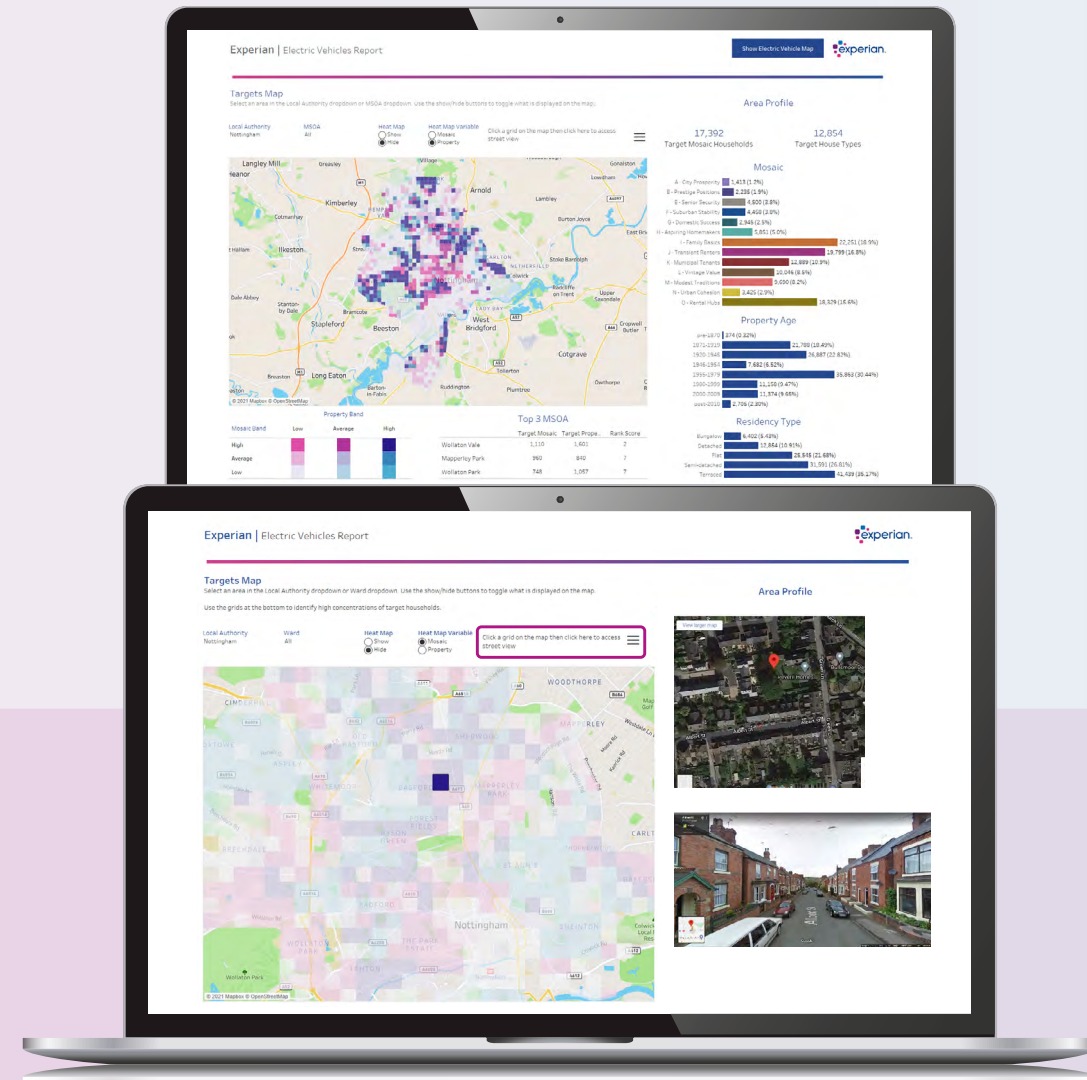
Experian | Electric Vehicles Report

Show Electric Vehicle Map

experian.

Targets Map

Select an area in the Local Authority dropdown or MSOA dropdown. Use the show/hide buttons to toggle what is displayed on the map.

Local Authority
Nottingham

MSOA
All

Heat Map
Show
Hide

Heat Map Variable
Mosaic
Property

Click a grid on the map then click here to access street view

Langley Mill
Heanor
Greasley
Arnold
Gonalston
Kimberley
Lambley
Burton Joyce
Ilkeston
Stoke Bardolph
Dale Abbey
Stanton-by-Dale
Netherfield
Radcliffe on Trent
Upper Saxondale
Stapleford
Beeston
West Bridgford
Cropwell Bishop
Cotgrave
Long Eaton
Ruddington
Plumtree
Owthorpe
Barton-in-Fabis
© 2021 Mapbox © OpenStreetMap

Area Profile

17,392
Target Mosaic Households

12,854
Target House Types

Mosaic

A - City Prosperity 1,413 (1.2%)
B - Prestige Positions 2,238 (1.9%)
E - Senior Security 4,500 (3.8%)
F - Suburban Stability 4,458 (3.8%)
G - Domestic Success 2,945 (2.5%)
H - Aspiring Homemakers 5,851 (5.0%)
I - Family Basics 22,251 (18.9%)
J - Transient Renters 19,799 (16.8%)
K - Municipal Tenants 12,889 (10.9%)
L - Vintage Value 10,046 (8.5%)
M - Modest Traditions 9,690 (8.2%)
N - Urban Cohesion 3,425 (2.9%)
O - Rental Hubs 18,329 (15.6%)

Property Age

pre-1870 374 (0.32%)
1871-1919 21,769 (18.49%)
1920-1945 26,887 (22.83%)
1946-1954 7,682 (6.52%)
1955-1979 35,863 (30.44%)
1980-1999 11,158 (9.47%)
2000-2009 11,374 (9.65%)
post-2010 2,706 (2.30%)

Residency Type

Bungalow 6,402 (5.43%)
Detached 12,854 (10.91%)
Flat 25,548 (21.68%)
Semi-detached 31,391 (26.61%)
Terraced 41,439 (35.17%)

Property Band

Mosaic Band | Low | Average | High
High
Average
Low

Top 3 MSOA

| | Target Mosaic | Target Prope.. | Rank Score |
|---|---|---|---|
| Wollaton Vale | 1,110 | 1,601 | 2 |
| Mapperley Park | 960 | 849 | 7 |
| Wollaton Park | 748 | 1,057 | 7 |

Experian | Electric Vehicles Report

experian.

Targets Map

Select an area in the Local Authority dropdown or Ward dropdown. Use the show/hide buttons to toggle what is displayed on the map.

Use the grids at the bottom to identify high concentrations of target households.

Local Authority
Nottingham

Ward
All

Heat Map
Show
Hide

Heat Map Variable
Mosaic
Property

Click a grid on the map then click here to access street view

Area Profile

View larger map

Woodthorpe
Mapperley
Carlton
Nottingham
Wollaton Park
© 2021 Mapbox © OpenStreetMap